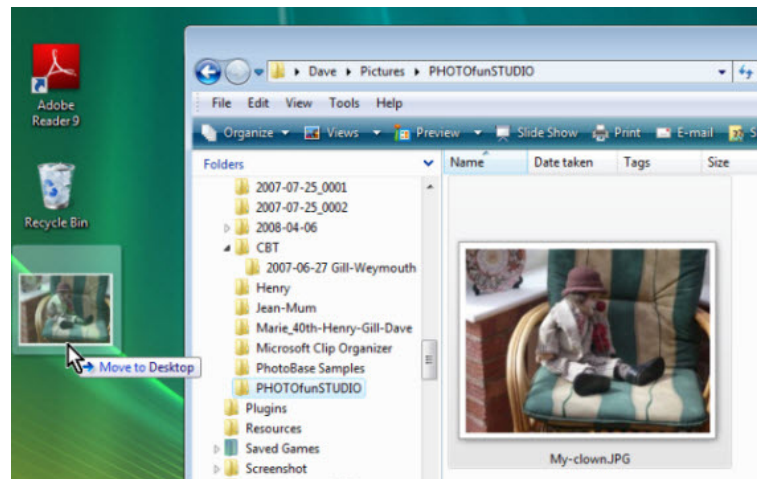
Adobe Reader 9

Recycle Bin

Move to Desktop

Dave ▸ Pictures ▸ PHOTOfunSTUDIO

File Edit View Tools Help

Organize Views Preview Slide Show Print E-mail S

Folders

2007-07-25_0001
2007-07-25_0002
2008-04-06
CBT
2007-06-27 Gill-Weymouth
Henry
Jean-Mum
Marie_40th-Henry-Gill-Dave
Microsoft Clip Organizer
PhotoBase Samples
PHOTOfunSTUDIO
Plugins
Resources
Saved Games
Screenshot

| Name | Date taken | Tags | Size |
|---|---|---|---|

My-clown.JPG